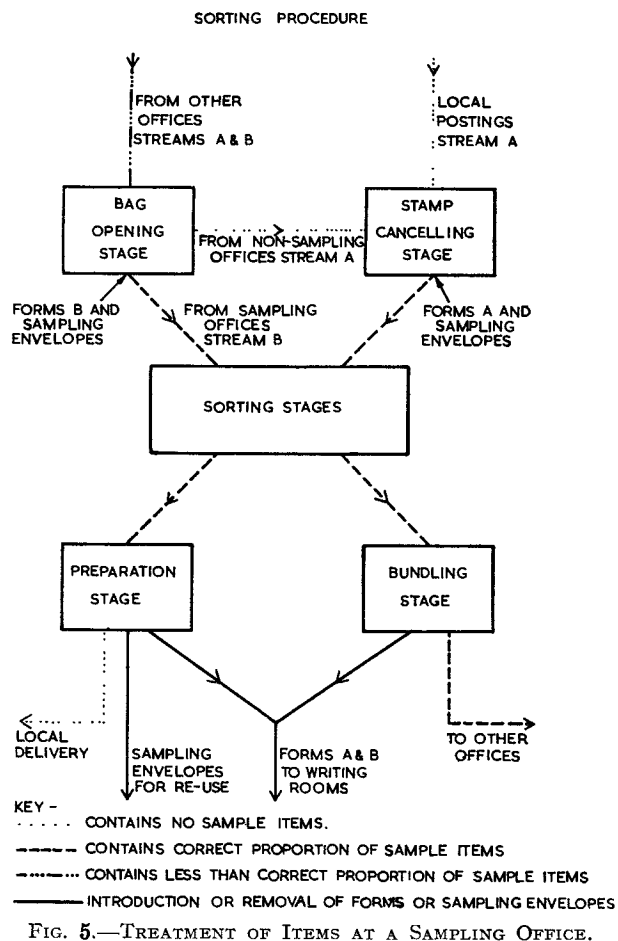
SORTING PROCEDURE

FROM OTHER OFFICES STREAMS A & B

LOCAL POSTINGS STREAM A

BAG OPENING STAGE

FROM NON-SAMPLING OFFICES STREAM A

STAMP CANCELLING STAGE

FORMS B AND SAMPLING ENVELOPES

FROM SAMPLING OFFICES STREAM B

FORMS A AND SAMPLING ENVELOPES

SORTING STAGES

PREPARATION STAGE

BUNDLING STAGE

LOCAL DELIVERY

SAMPLING ENVELOPES FOR RE-USE

FORMS A & B TO WRITING ROOMS

TO OTHER OFFICES

KEY -
CONTAINS NO SAMPLE ITEMS.
CONTAINS CORRECT PROPORTION OF SAMPLE ITEMS
CONTAINS LESS THAN CORRECT PROPORTION OF SAMPLE ITEMS
INTRODUCTION OR REMOVAL OF FORMS OR SAMPLING ENVELOPES

FIG. 5.—TREATMENT OF ITEMS AT A SAMPLING OFFICE.